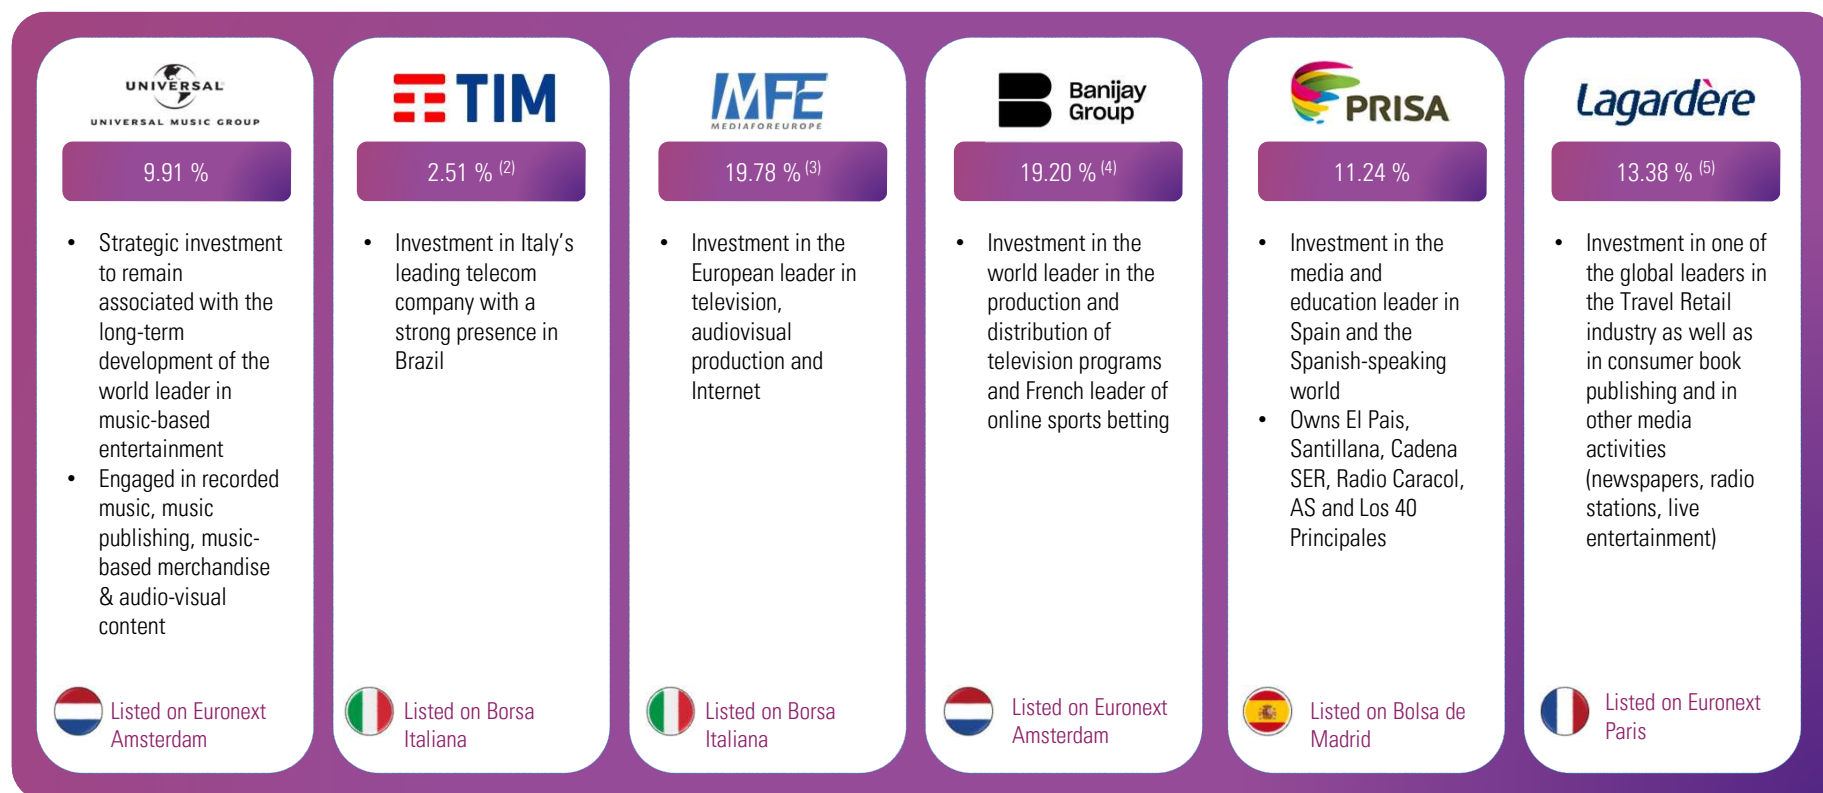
UNIVERSAL
UNIVERSAL MUSIC GROUP

9.91 %

- Strategic investment to remain associated with the long-term development of the world leader in music-based entertainment
- Engaged in recorded music, music publishing, music-based merchandise & audio-visual content

Listed on Euronext Amsterdam

TIM

2.51 % $^{(2)}$

- Investment in Italy's leading telecom company with a strong presence in Brazil

Listed on Borsa Italiana

MFE
MEDIAFOREUROPE

19.78 % $^{(3)}$

- Investment in the European leader in television, audiovisual production and Internet

Listed on Borsa Italiana

Banijay Group

19.20 % $^{(4)}$

- Investment in the world leader in the production and distribution of television programs and French leader of online sports betting

Listed on Euronext Amsterdam

PRISA

11.24 %

- Investment in the media and education leader in Spain and the Spanish-speaking world
- Owns El Pais, Santillana, Cadena SER, Radio Caracol, AS and Los 40 Principales

Listed on Bolsa de Madrid

Lagardère

13.38 % $^{(5)}$

- Investment in one of the global leaders in the Travel Retail industry as well as in consumer book publishing and in other media activities (newspapers, radio stations, live entertainment)

Listed on Euronext Paris